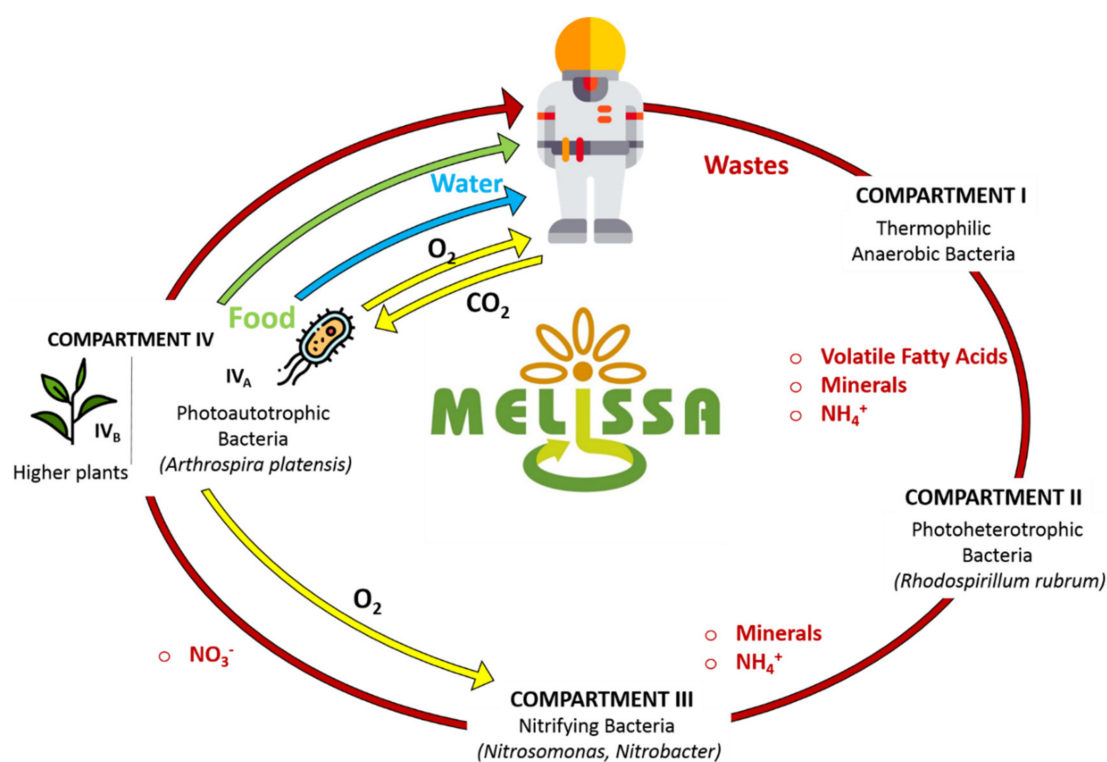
Wastes

COMPARTMENT I
Thermophilic Anaerobic Bacteria

Water

$O_2$

$CO_2$

Food

COMPARTMENT IV

$IV_A$

Photoautotrophic Bacteria
*(Arthrospira platensis)*

$IV_B$

Higher plants

MELISSA

○ Volatile Fatty Acids
○ Minerals
○ $NH_4^+$

COMPARTMENT II
Photoheterotrophic Bacteria
*(Rhodospirillum rubrum)*

$O_2$

○ $NO_3^-$

○ Minerals
○ $NH_4^+$

COMPARTMENT III
Nitrifying Bacteria
*(Nitrosomonas, Nitrobacter)*